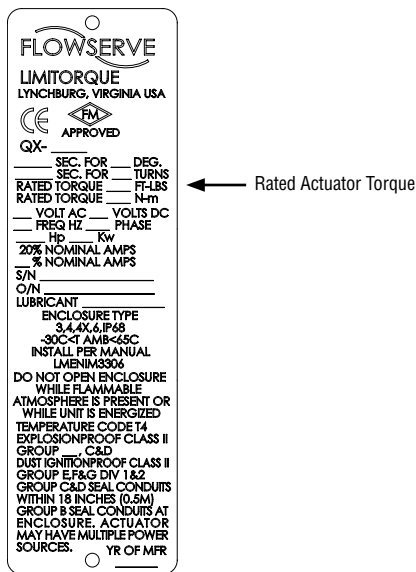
FLOWSERVE
LIMITORQUE
LYNCHBURG, VIRGINIA USA
CE FM APPROVED
QX-_____
_____ SEC. FOR ___ DEG.
_____ SEC. FOR ___ TURNS
RATED TORQUE ____ FT-LBS
RATED TORQUE ____ N-m
___ VOLT AC ___ VOLTS DC
___ FREQ HZ ___ PHASE
___ Hp ___ Kw
20% NOMINAL AMPS
__% NOMINAL AMPS
S/N ____________
O/N ____________
LUBRICANT __________
ENCLOSURE TYPE
3,4,4X,6,IP68
-30C<T AMB<65C
INSTALL PER MANUAL
LMENIM3306
DO NOT OPEN ENCLOSURE WHILE FLAMMABLE ATMOSPHERE IS PRESENT OR WHILE UNIT IS ENERGIZED
TEMPERATURE CODE T4
EXPLOSIONPROOF CLASS II GROUP ___, C&D
DUST IGNITIONPROOF CLASS II GROUP E,F&G DIV 1&2
GROUP C&D SEAL CONDUITS WITHIN 18 INCHES (0.5M)
GROUP B SEAL CONDUITS AT ENCLOSURE. ACTUATOR MAY HAVE MULTIPLE POWER SOURCES.
YR OF MFR _____

Rated Actuator Torque